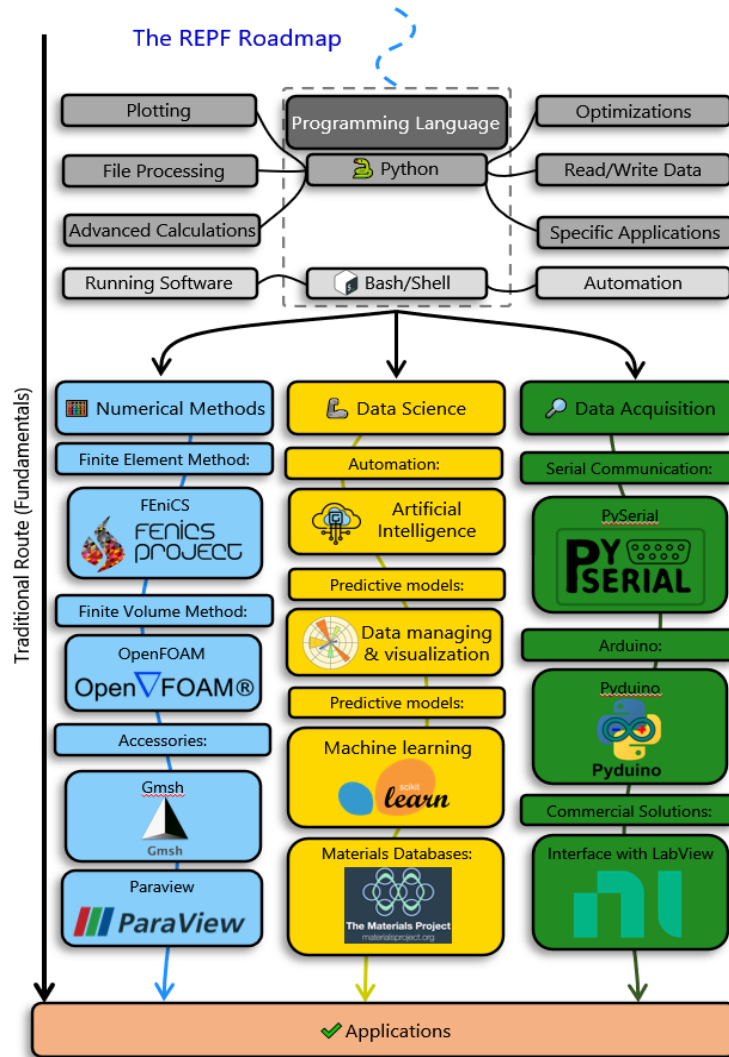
The REPF Roadmap

Traditional Route (Fundamentals)

Plotting

File Processing

Advanced Calculations

Programming Language

Python

Optimizations

Read/Write Data

Specific Applications

Running Software

Bash/Shell

Automation

Numerical Methods

Finite Element Method:

FEniCS

FEniCS PROJECT

Finite Volume Method:

OpenFOAM

OpenFOAM®

Accessories:

Gmsh

Gmsh

Paraview

ParaView

Data Science

Automation:

Artificial Intelligence

Predictive models:

Data managing & visualization

Predictive models:

Machine learning

scikit learn

Materials Databases:

The Materials Project
materialsproject.org

Data Acquisition

Serial Communication:

PySerial

PY SERIAL

Arduino:

Pyduino

Pyduino

Commercial Solutions:

Interface with LabView

Applications